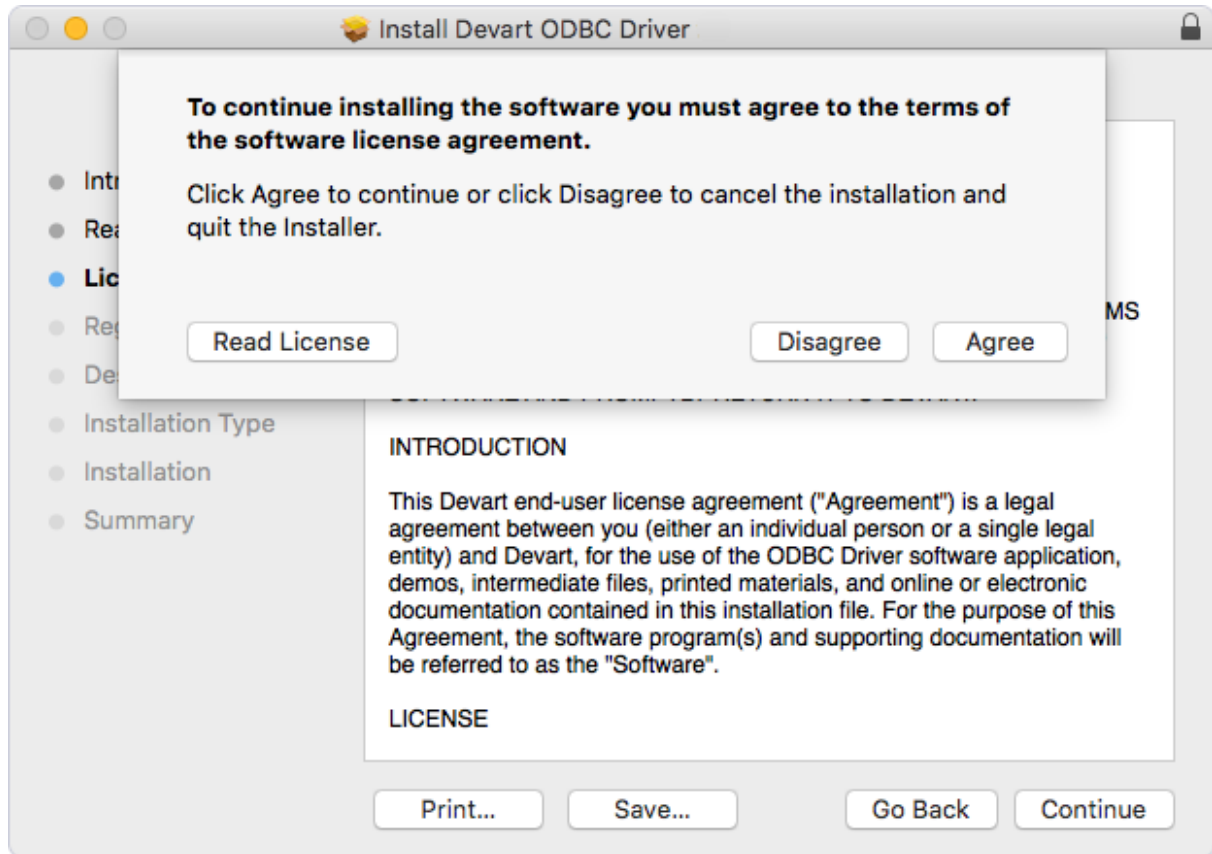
Install Devart ODBC Driver

To continue installing the software you must agree to the terms of the software license agreement.

Click Agree to continue or click Disagree to cancel the installation and quit the Installer.

Read License

Disagree

Agree

Intr

Rea

Lic

Reg

Des

Installation Type

Installation

Summary

MS

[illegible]

INTRODUCTION

This Devart end-user license agreement ("Agreement") is a legal agreement between you (either an individual person or a single legal entity) and Devart, for the use of the ODBC Driver software application, demos, intermediate files, printed materials, and online or electronic documentation contained in this installation file. For the purpose of this Agreement, the software program(s) and supporting documentation will be referred to as the "Software".

LICENSE

Print...

Save...

Go Back

Continue